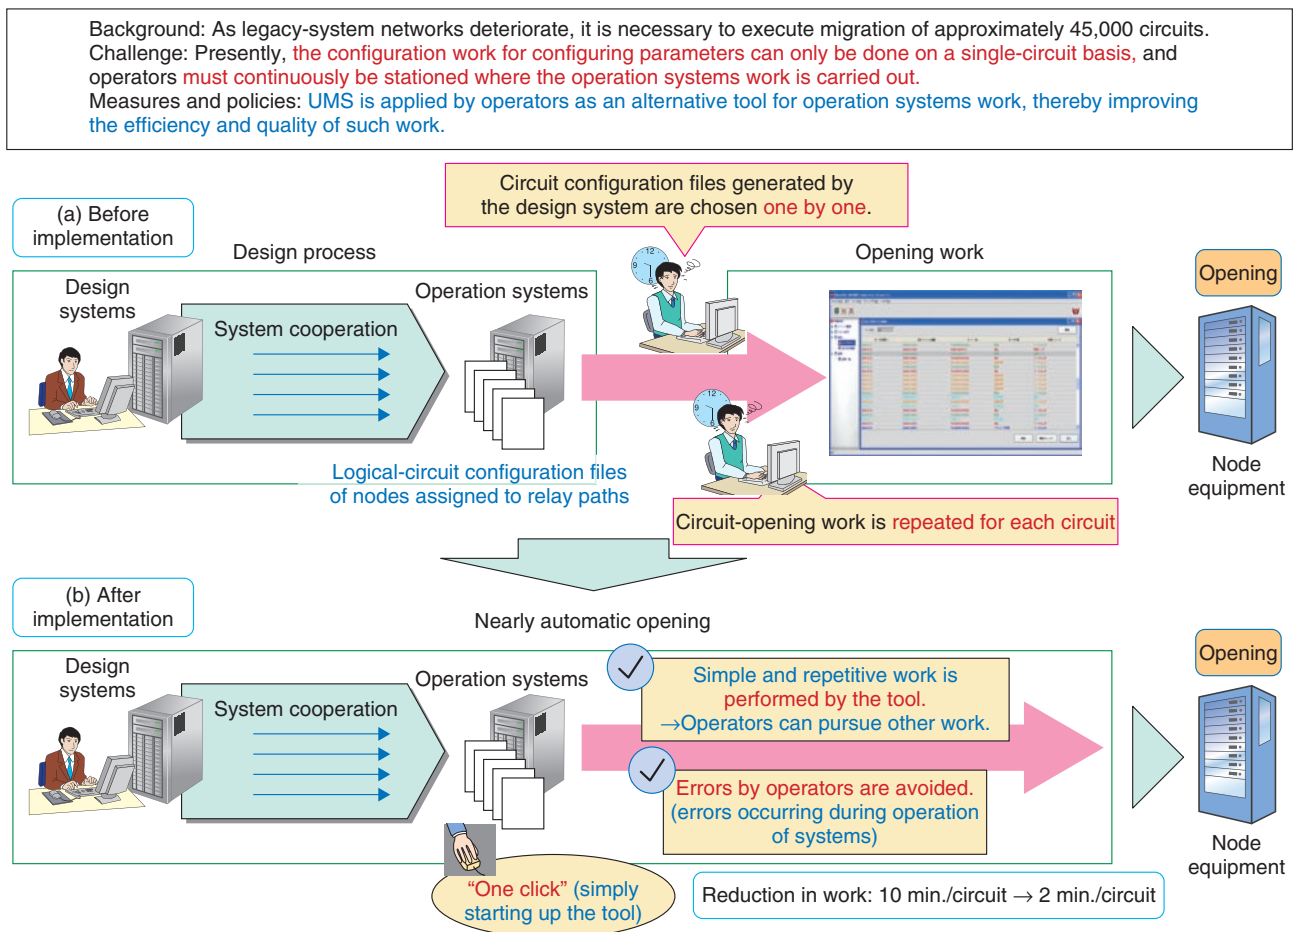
Background: As legacy-system networks deteriorate, it is necessary to execute migration of approximately 45,000 circuits.
Challenge: Presently, the configuration work for configuring parameters can only be done on a single-circuit basis, and operators must continuously be stationed where the operation systems work is carried out.
Measures and policies: UMS is applied by operators as an alternative tool for operation systems work, thereby improving the efficiency and quality of such work.

(a) Before implementation

Design process

Circuit configuration files generated by the design system are chosen one by one.

Opening work

Opening

Design systems

System cooperation

Operation systems

Logical-circuit configuration files of nodes assigned to relay paths

Circuit-opening work is repeated for each circuit

Node equipment

(b) After implementation

Nearly automatic opening

Opening

Design systems

System cooperation

Operation systems

Simple and repetitive work is performed by the tool. →Operators can pursue other work.

Errors by operators are avoided. (errors occurring during operation of systems)

Node equipment

“One click” (simply starting up the tool)

Reduction in work: 10 min./circuit → 2 min./circuit